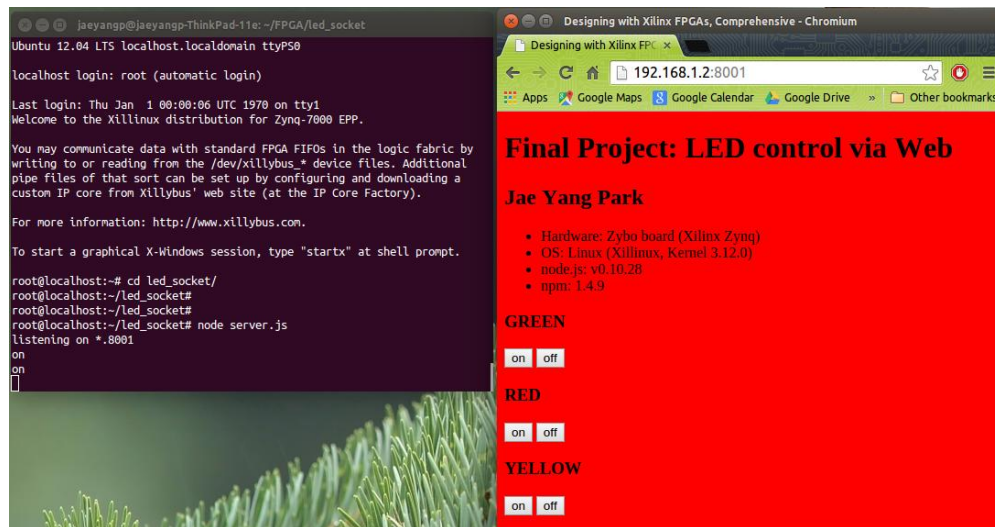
jaeyangp@jaeyangp-ThinkPad-11e: ~/FPGA/led_socket

Ubuntu 12.04 LTS localhost.localdomain ttyPS0

localhost login: root (automatic login)

Last login: Thu Jan 1 00:00:06 UTC 1970 on tty1
Welcome to the Xillinux distribution for Zynq-7000 EPP.

You may communicate data with standard FPGA FIFOs in the logic fabric by writing to or reading from the /dev/xillybus_* device files. Additional pipe files of that sort can be set up by configuring and downloading a custom IP core from Xillybus' web site (at the IP Core Factory).

For more information: http://www.xillybus.com.

To start a graphical X-Windows session, type "startx" at shell prompt.

root@localhost:~# cd led_socket/
root@localhost:~/led_socket#
root@localhost:~/led_socket#
root@localhost:~/led_socket# node server.js
listening on *.8001
on
on

Designing with Xilinx FPGAs, Comprehensive - Chromium

Designing with Xilinx FPG ×

192.168.1.2:8001

Apps Google Maps Google Calendar Google Drive » Other bookmarks

Final Project: LED control via Web

Jae Yang Park

- Hardware: Zybo board (Xilinx Zynq)
- OS: Linux (Xillinux, Kernel 3.12.0)
- node.js: v0.10.28
- npm: 1.4.9

GREEN

on off

RED

on off

YELLOW

on off